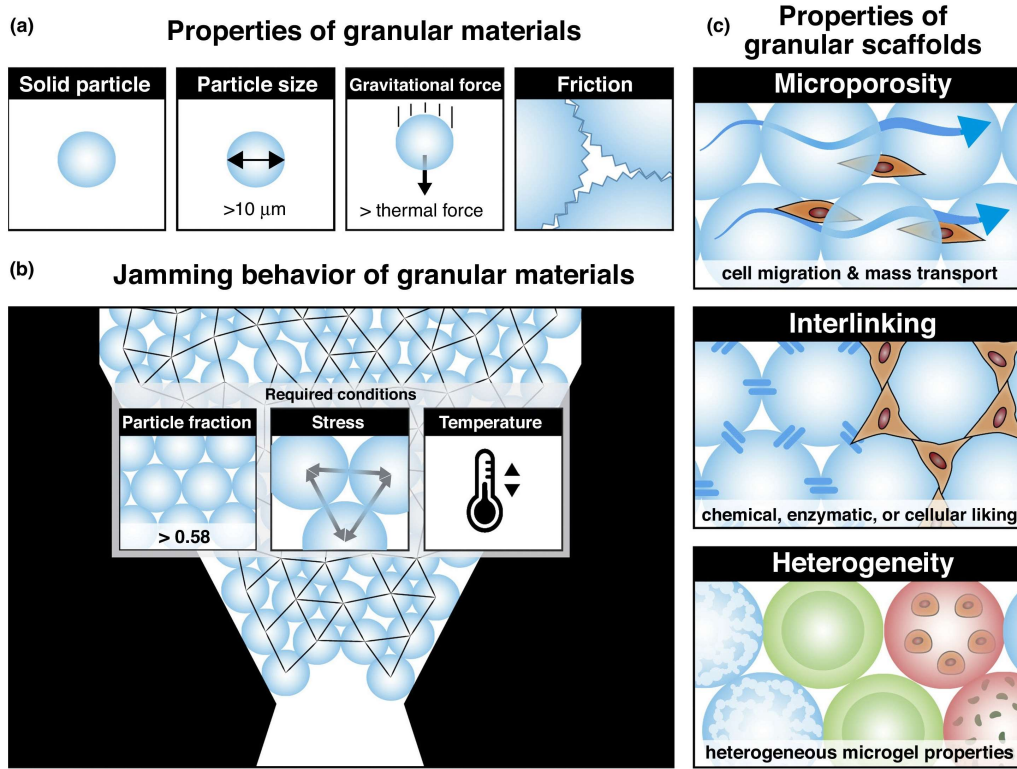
(a)

Properties of granular materials

Solid particle

Particle size

>10 $\mu$m

Gravitational force

> thermal force

Friction

(b)

Jamming behavior of granular materials

Required conditions

Particle fraction

> 0.58

Stress

Temperature

(c)

Properties of granular scaffolds

Microporosity

cell migration & mass transport

Interlinking

chemical, enzymatic, or cellular liking

Heterogeneity

heterogeneous microgel properties